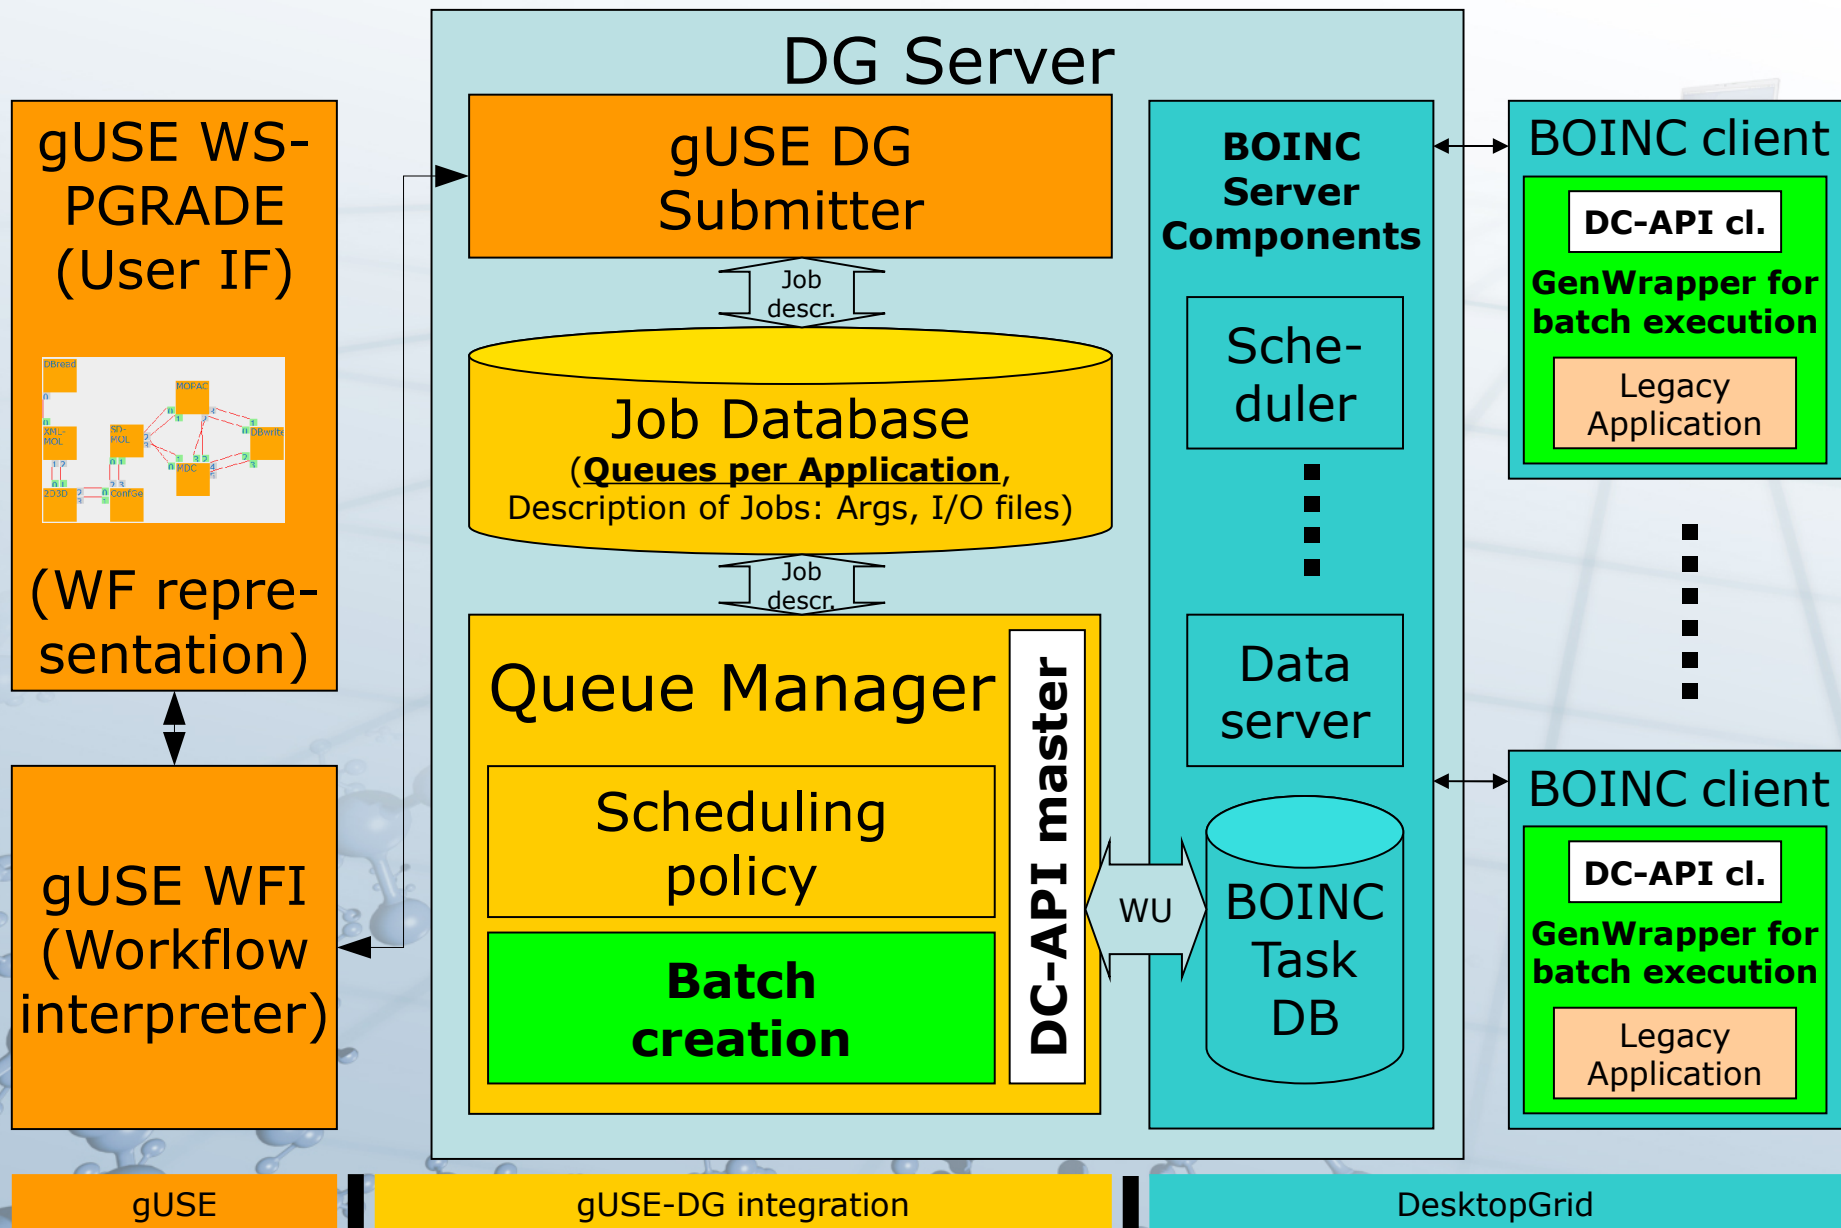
gUSE WS-PGRADE (User IF)

DBread
MOPAC
XML-MOL
SD-MOL
DBwrite
MDC
2D3D
ConfGe

(WF representation)

gUSE WFI (Workflow interpreter)

DG Server

gUSE DG Submitter

Job descr.

Job Database
(**Queues per Application**, Description of Jobs: Args, I/O files)

Job descr.

Queue Manager

Scheduling policy

**Batch creation**

**DC-API master**

WU

**BOINC Server Components**

Sche-duler

Data server

BOINC Task DB

BOINC client

**DC-API cl.**

**GenWrapper for batch execution**

Legacy Application

BOINC client

**DC-API cl.**

**GenWrapper for batch execution**

Legacy Application

gUSE

gUSE-DG integration

DesktopGrid